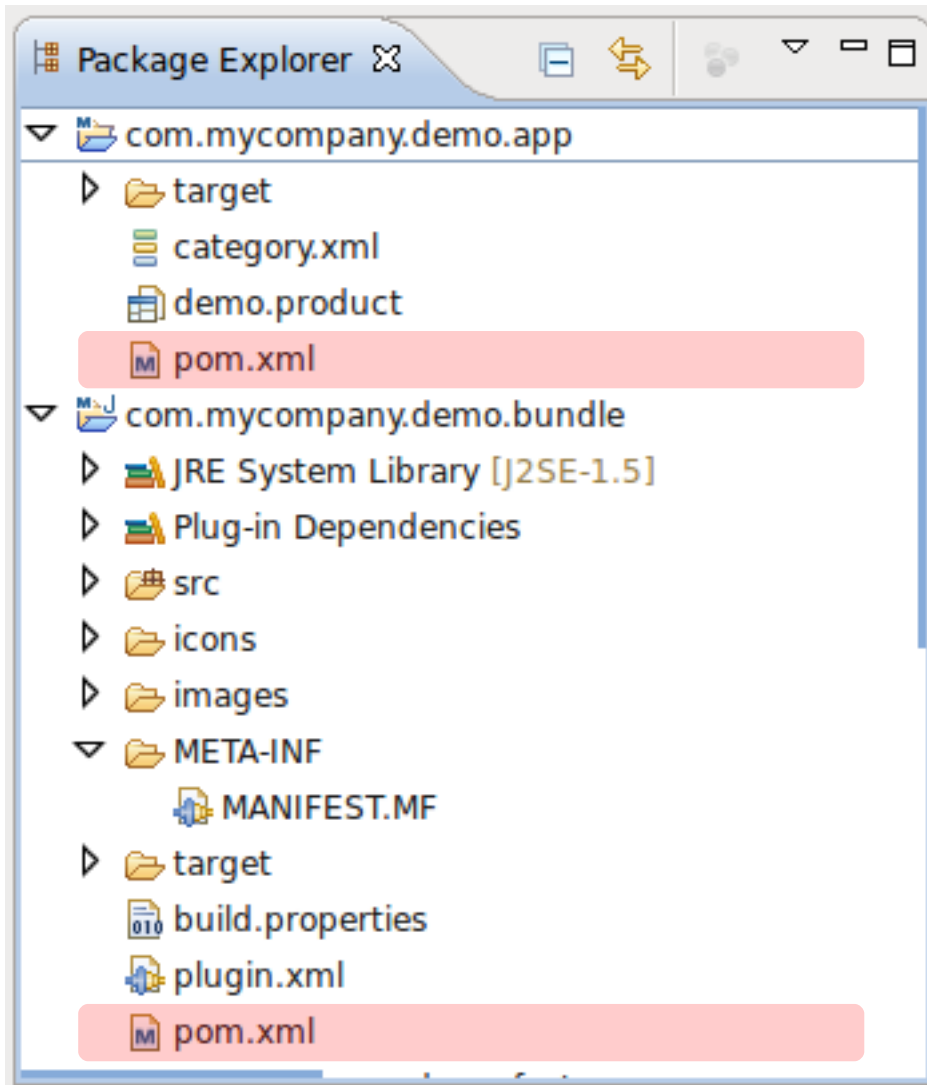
Package Explorer

com.mycompany.demo.app
target
category.xml
demo.product
pom.xml
com.mycompany.demo.bundle
JRE System Library [J2SE-1.5]
Plug-in Dependencies
src
icons
images
META-INF
MANIFEST.MF
target
build.properties
plugin.xml
pom.xml